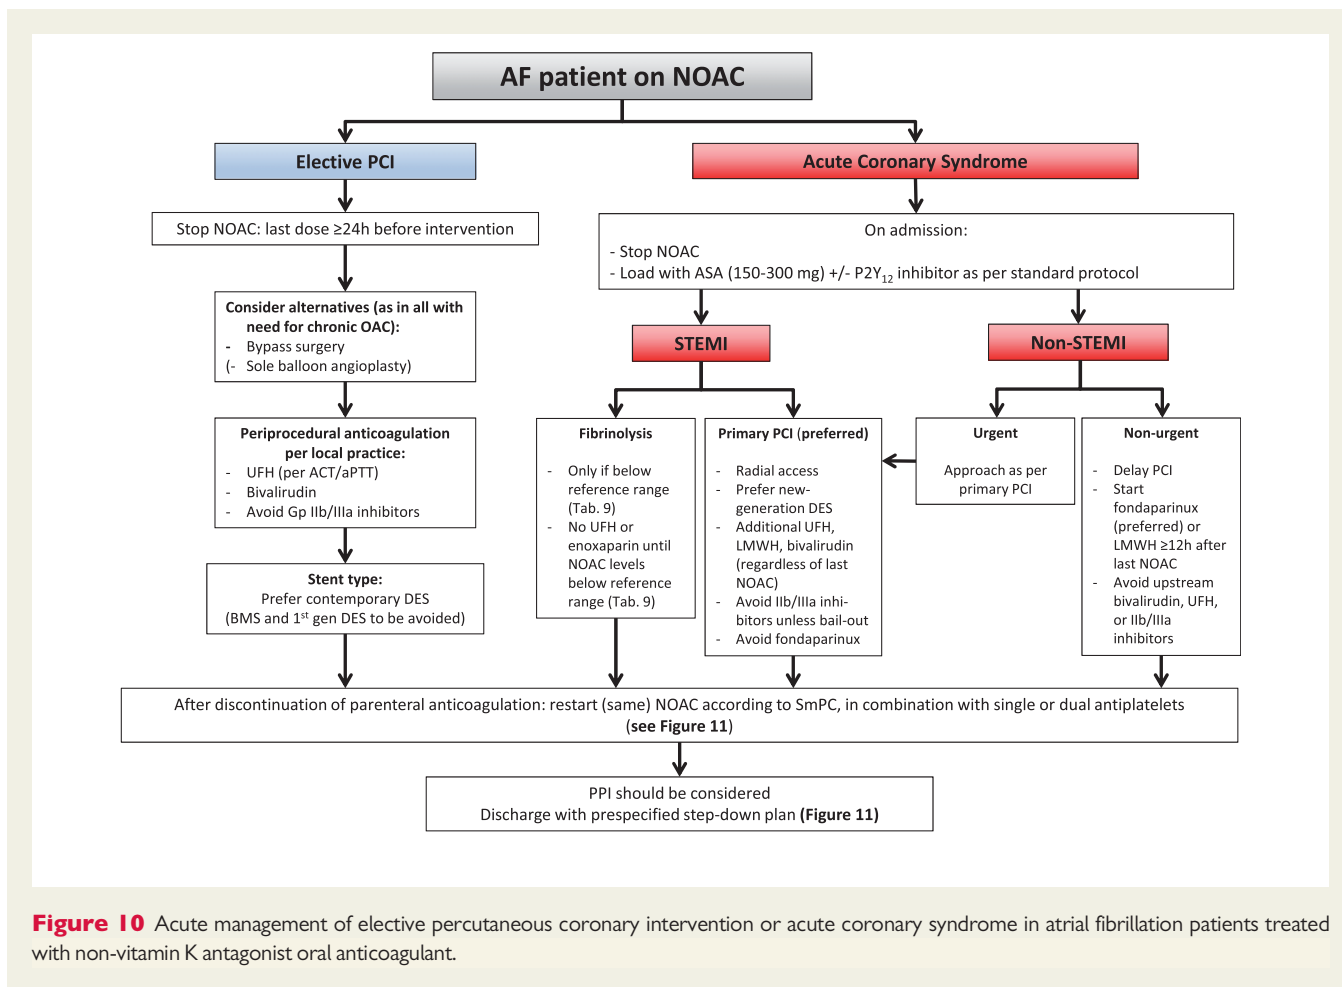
AF patient on NOAC

Elective PCI

Stop NOAC: last dose ≥24h before intervention

Consider alternatives (as in all with need for chronic OAC):
- Bypass surgery
(- Sole balloon angioplasty)

Periprocedural anticoagulation per local practice:
- UFH (per ACT/aPTT)
- Bivalirudin
- Avoid Gp IIb/IIIa inhibitors

Stent type:
Prefer contemporary DES
(BMS and $1^{st}$ gen DES to be avoided)

Acute Coronary Syndrome

On admission:
- Stop NOAC
- Load with ASA (150-300 mg) +/- $P2Y_{12}$ inhibitor as per standard protocol

STEMI

Fibrinolysis
- Only if below reference range (Tab. 9)
- No UFH or enoxaparin until NOAC levels below reference range (Tab. 9)

Primary PCI (preferred)
- Radial access
- Prefer new-generation DES
- Additional UFH, LMWH, bivalirudin (regardless of last NOAC)
- Avoid IIb/IIIa inhibitors unless bail-out
- Avoid fondaparinux

Non-STEMI

Urgent
Approach as per primary PCI

Non-urgent
- Delay PCI
- Start fondaparinux (preferred) or LMWH ≥12h after last NOAC
- Avoid upstream bivalirudin, UFH, or IIb/IIIa inhibitors

After discontinuation of parenteral anticoagulation: restart (same) NOAC according to SmPC, in combination with single or dual antiplatelets (see Figure 11)

PPI should be considered
Discharge with prespecified step-down plan (Figure 11)

Figure 10 Acute management of elective percutaneous coronary intervention or acute coronary syndrome in atrial fibrillation patients treated with non-vitamin K antagonist oral anticoagulant.